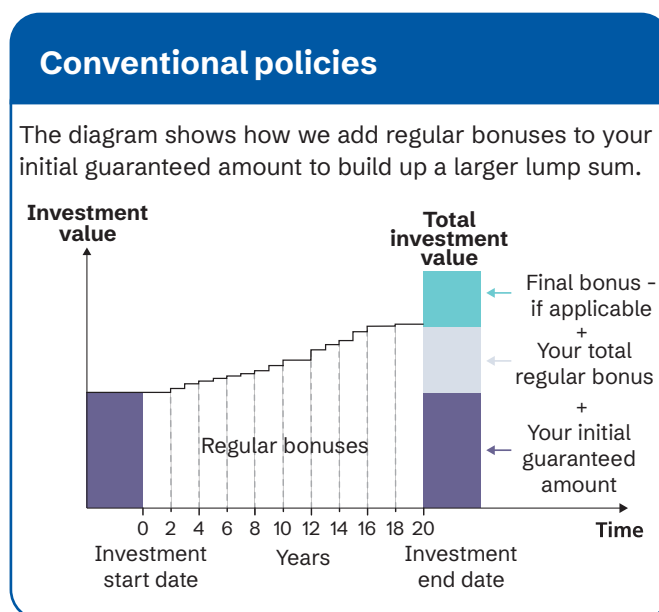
Conventional policies

The diagram shows how we add regular bonuses to your initial guaranteed amount to build up a larger lump sum.

Investment value

Total investment value

Final bonus - if applicable
+
Your total regular bonus
+
Your initial guaranteed amount

Regular bonuses

0 2 4 6 8 10 12 14 16 18 20

Time

Investment start date

Years

Investment end date